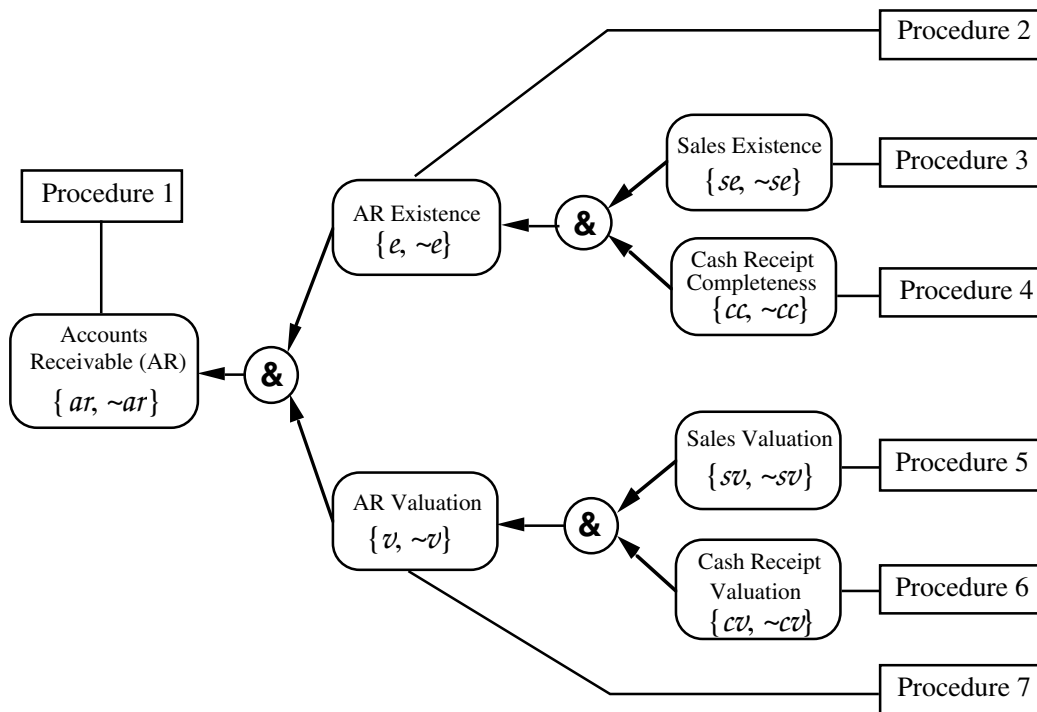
Procedure 2

Procedure 1

AR Existence
$\{e, \sim e\}$

&

Sales Existence
$\{se, \sim se\}$

Procedure 3

Cash Receipt Completeness
$\{cc, \sim cc\}$

Procedure 4

Accounts Receivable (AR)
$\{ar, \sim ar\}$

&

Sales Valuation
$\{sv, \sim sv\}$

Procedure 5

AR Valuation
$\{v, \sim v\}$

&

Cash Receipt Valuation
$\{cv, \sim cv\}$

Procedure 6

Procedure 7